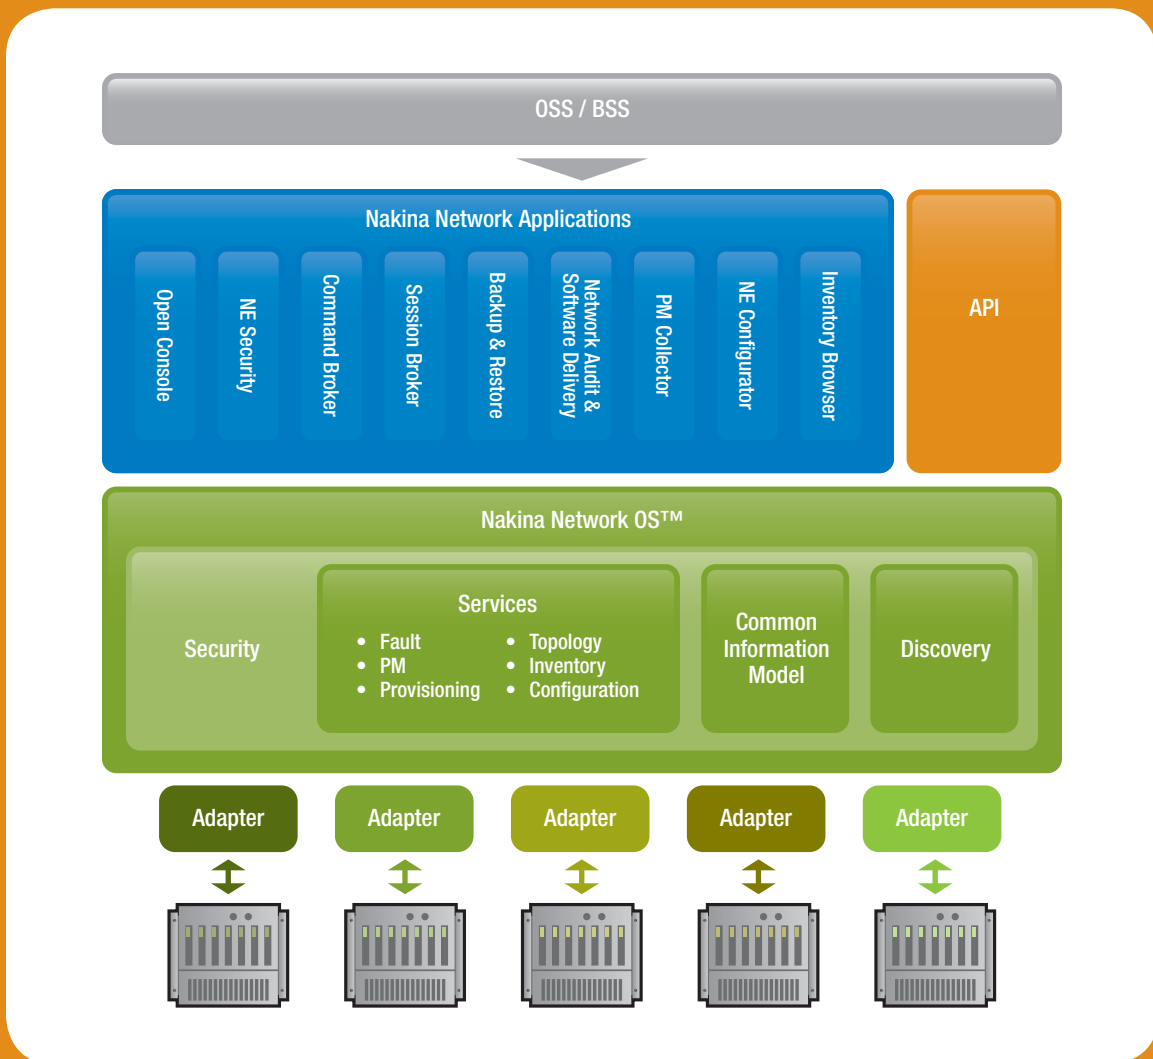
OSS / BSS

Nakina Network Applications

Open Console

NE Security

Command Broker

Session Broker

Backup & Restore

Network Audit & Software Delivery

PM Collector

NE Configurator

Inventory Browser

API

Nakina Network OS™

Security

Services

- Fault
- PM
- Provisioning
- Topology
- Inventory
- Configuration

Common Information Model

Discovery

Adapter

Adapter

Adapter

Adapter

Adapter